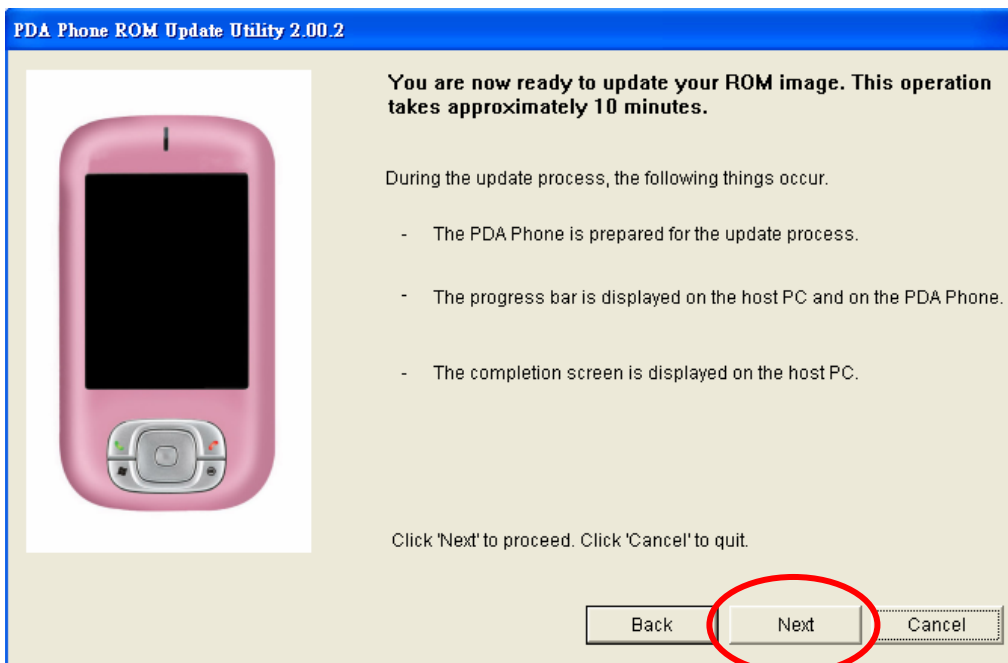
PDA Phone ROM Update Utility 2.00.2

You are now ready to update your ROM image. This operation takes approximately 10 minutes.

During the update process, the following things occur.

- The PDA Phone is prepared for the update process.

- The progress bar is displayed on the host PC and on the PDA Phone.

- The completion screen is displayed on the host PC.

Click 'Next' to proceed. Click 'Cancel' to quit.

Back

Next

Cancel